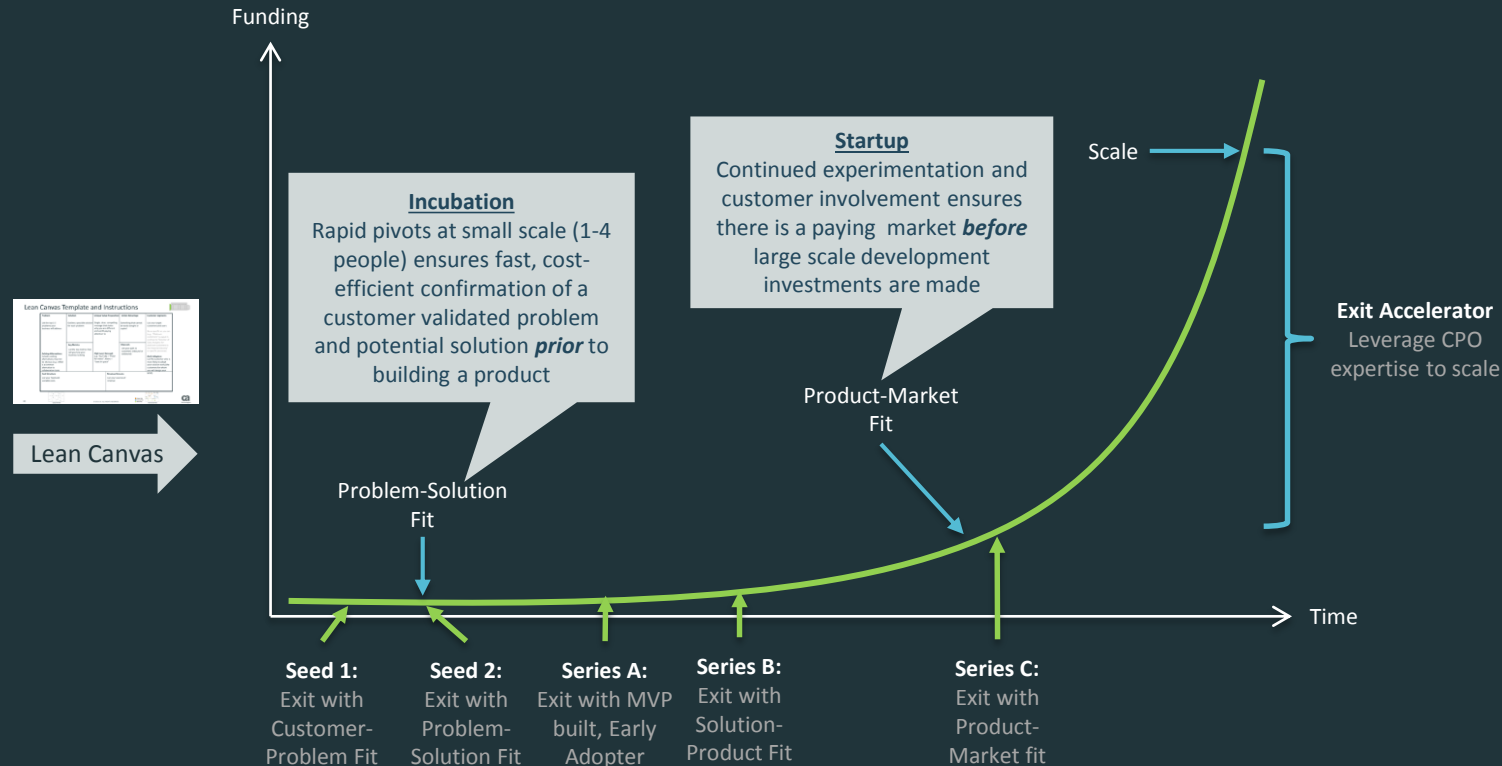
Funding

Startup
Continued experimentation and customer involvement ensures there is a paying market *before* large scale development investments are made

Scale

Incubation
Rapid pivots at small scale (1-4 people) ensures fast, cost-efficient confirmation of a customer validated problem and potential solution *prior* to building a product

Lean Canvas Template and Instructions

Exit Accelerator
Leverage CPO expertise to scale

Product-Market Fit

Lean Canvas

Problem-Solution Fit

Time

Seed 1:
Exit with Customer-Problem Fit

Seed 2:
Exit with Problem-Solution Fit

Series A:
Exit with MVP built, Early Adopter

Series B:
Exit with Solution-Product Fit

Series C:
Exit with Product-Market fit